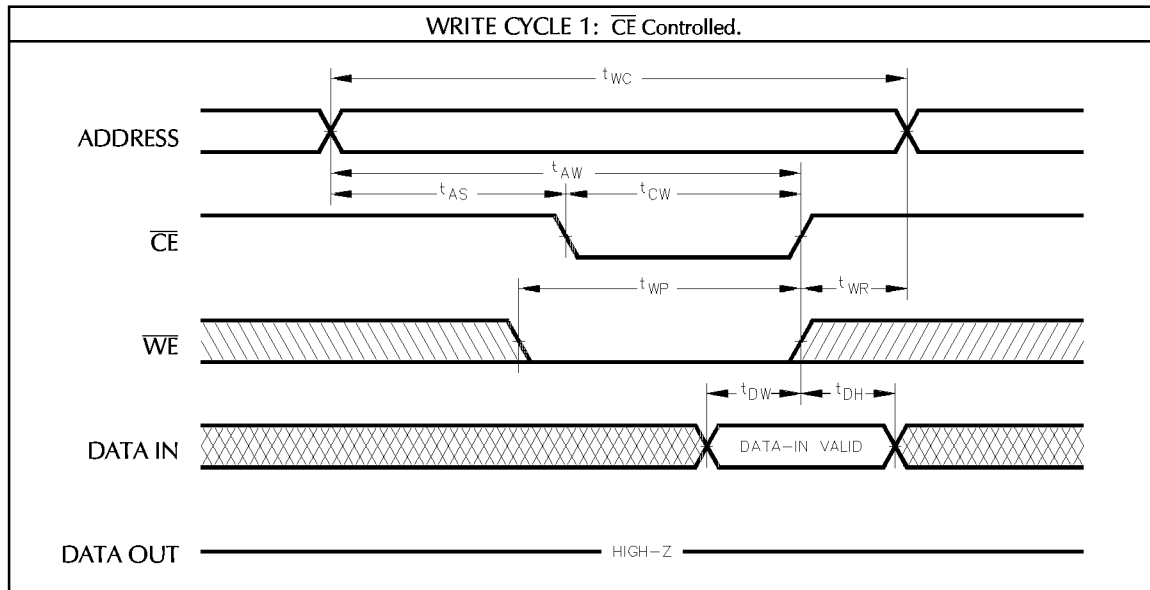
WRITE CYCLE 1: $\overline{CE}$ Controlled.

$t_{WC}$

ADDRESS

$t_{AW}$

$t_{AS}$

$t_{CW}$

$\overline{CE}$

$t_{WP}$

$t_{WR}$

$\overline{WE}$

$t_{DW}$

$t_{DH}$

DATA IN

DATA-IN VALID

DATA OUT

HIGH-Z